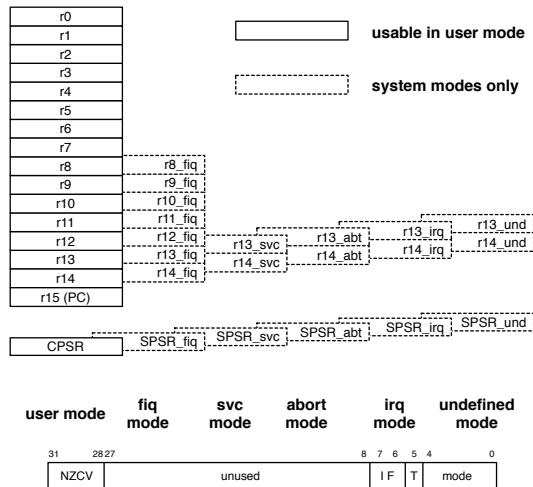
r0
r1
r2
r3
r4
r5
r6
r7
r8
r9
r10
r11
r12
r13
r14
r15 (PC)

usable in user mode

system modes only

r8_fiq
r9_fiq
r10_fiq
r11_fiq
r12_fiq
r13_fiq
r14_fiq

r13_svc
r14_svc

r13_abt
r14_abt

r13_irq
r14_irq

r13_und
r14_und

CPSR
SPSR_fiq
SPSR_svc
SPSR_abt
SPSR_irq
SPSR_und

user mode
fiq mode
svc mode
abort mode
irq mode
undefined mode

31 28 27 8 7 6 5 4 0

| NZCV | unused | I F | T | mode |
|---|---|---|---|---|